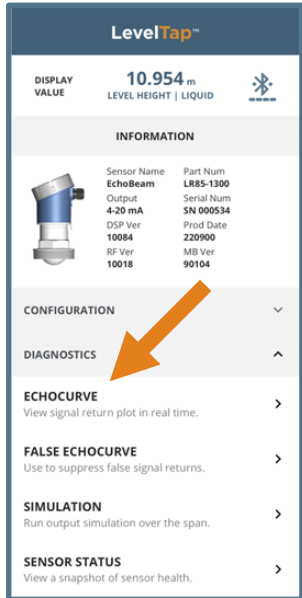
LevelTap™

DISPLAY VALUE

10.954 m
LEVEL HEIGHT | LIQUID

INFORMATION

| Sensor Name | Part Num |
|---|---|
| EchoBeam | LR85-1300 |
| Output | Serial Num |
| 4-20 mA | SN 000534 |
| DSP Ver | Prod Date |
| 10084 | 220900 |
| RF Ver | MB Ver |
| 10018 | 90104 |

CONFIGURATION

DIAGNOSTICS

ECHOCURVE
View signal return plot in real time.

FALSE ECHOCURVE
Use to suppress false signal returns.

SIMULATION
Run output simulation over the span.

SENSOR STATUS
View a snapshot of sensor health.